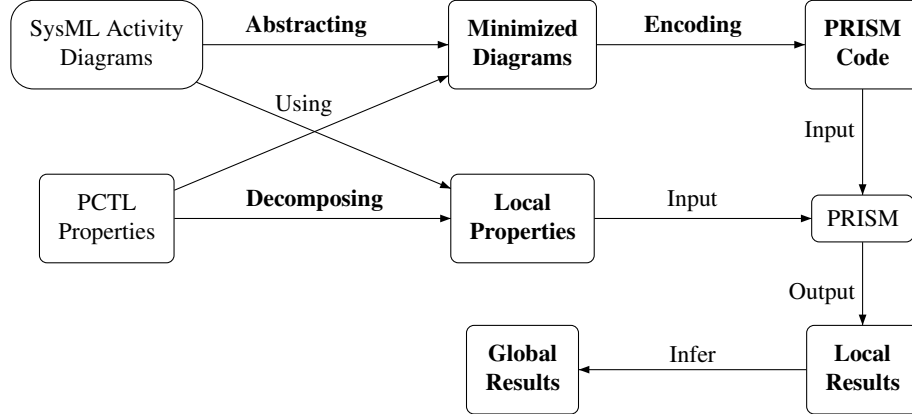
SysML Activity Diagrams

Abstracting

Minimized Diagrams

Encoding

PRISM Code

Using

Input

PCTL Properties

Decomposing

Local Properties

Input

PRISM

Output

Global Results

Infer

Local Results